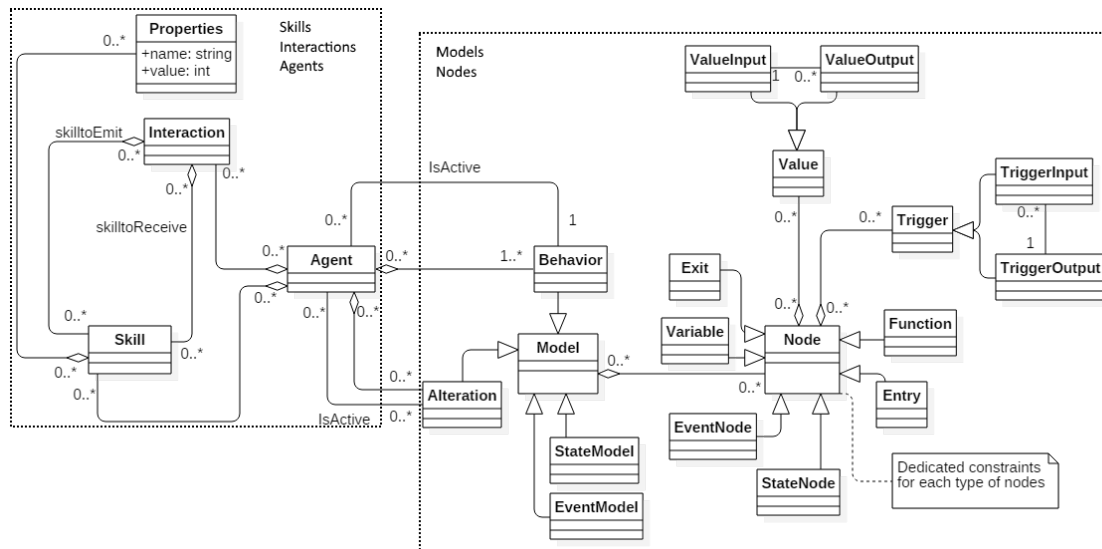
Properties
+name: string
+value: int

Skills
Interactions
Agents

0..*

skilltoEmit
Interaction
0..*
0..*
0..*

skilltoReceive

Agent
0..*
0..*
0..*
0..*
0..*
0..*

Skill
0..*
0..*
0..*

IsActive
1
1..*
Behavior

Models
Nodes

ValueInput
1
0..*
ValueOutput

Value
0..*

TriggerInput
0..*
1
Trigger
0..*
TriggerOutput

Exit
Variable
Model
0..*
Node
0..*
0..*
0..*
Function
Entry

0..*
Alteration
0..*
IsActive
0..*

StateModel
EventModel

EventNode
StateNode

Dedicated constraints for each type of nodes